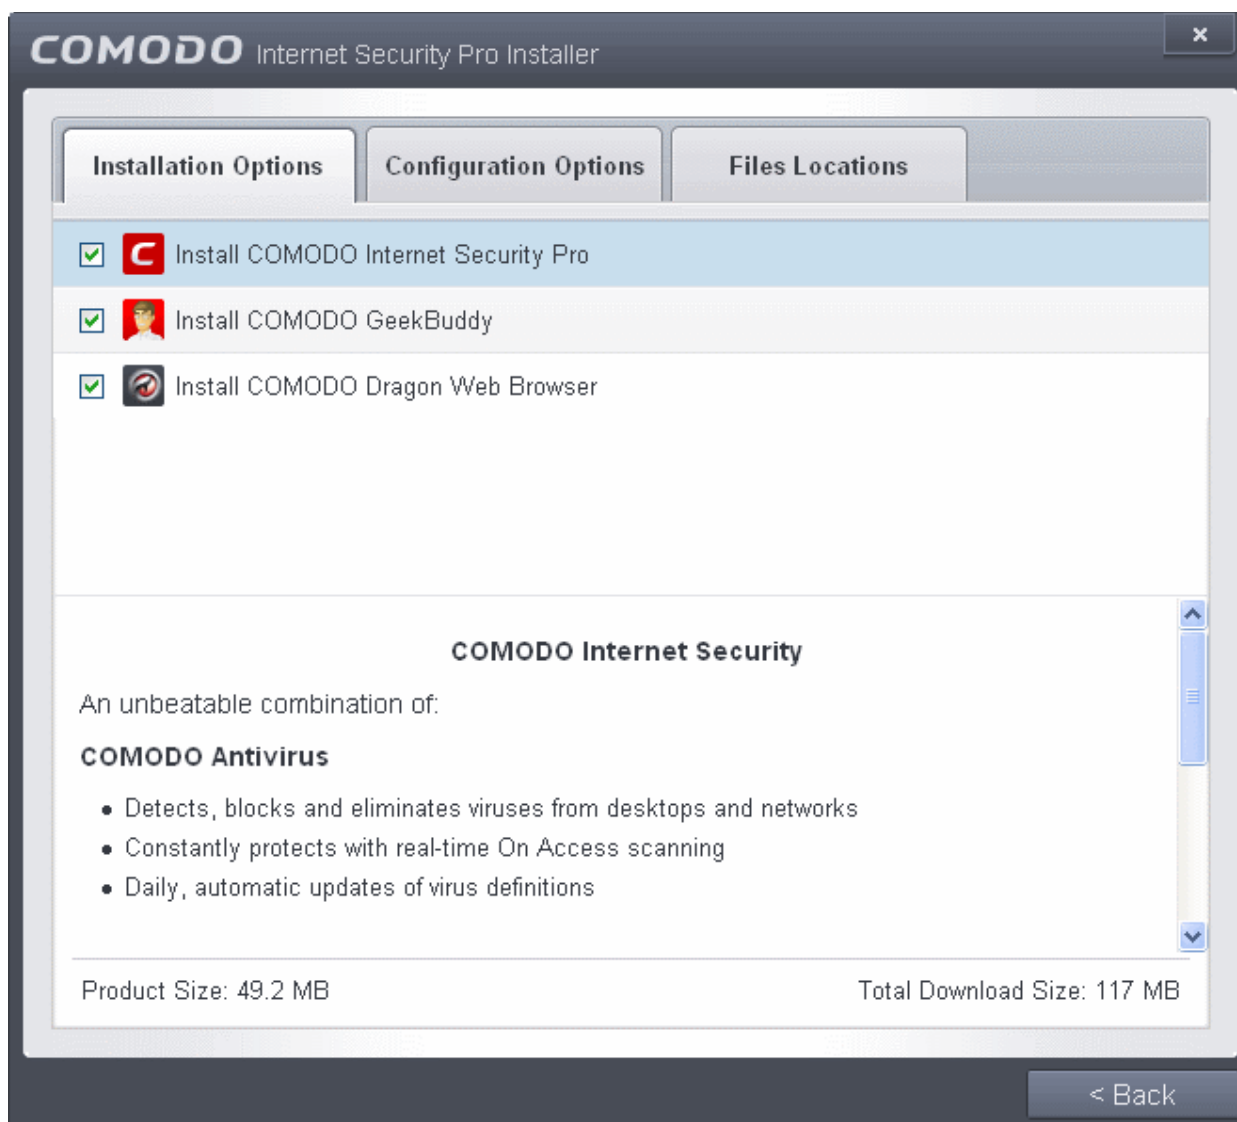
COMODO Internet Security Pro Installer

×

Installation Options

Configuration Options

Files Locations

Install COMODO Internet Security Pro

Install COMODO GeekBuddy

Install COMODO Dragon Web Browser

COMODO Internet Security

An unbeatable combination of:

COMODO Antivirus

• Detects, blocks and eliminates viruses from desktops and networks
• Constantly protects with real-time On Access scanning
• Daily, automatic updates of virus definitions

Product Size: 49.2 MB

Total Download Size: 117 MB

< Back